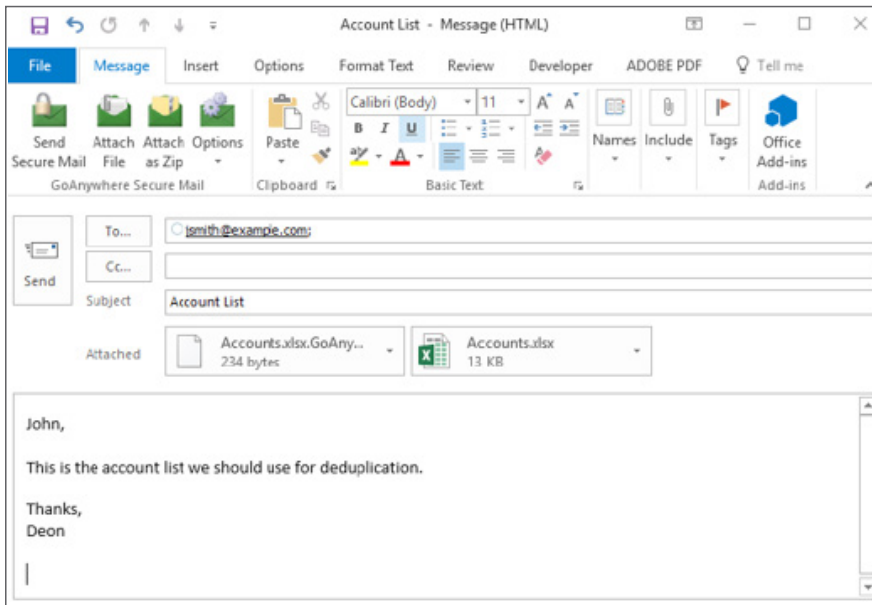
Account List - Message (HTML)

File | Message | Insert | Options | Format Text | Review | Developer | ADOBE PDF | Tell me

Send Secure Mail | Attach File | Attach as Zip | Options
GoAnywhere Secure Mail

Paste
Clipboard

Calibri (Body) | 11 | A | A
B | I | U
Basic Text

Names | Include | Tags

Office Add-ins
Add-ins

Send

To... jsmith@example.com;

Cc...

Subject Account List

Attached Accounts.xlsx.GoAny... 234 bytes | Accounts.xlsx 13 KB

John,

This is the account list we should use for deduplication.

Thanks,
Deon